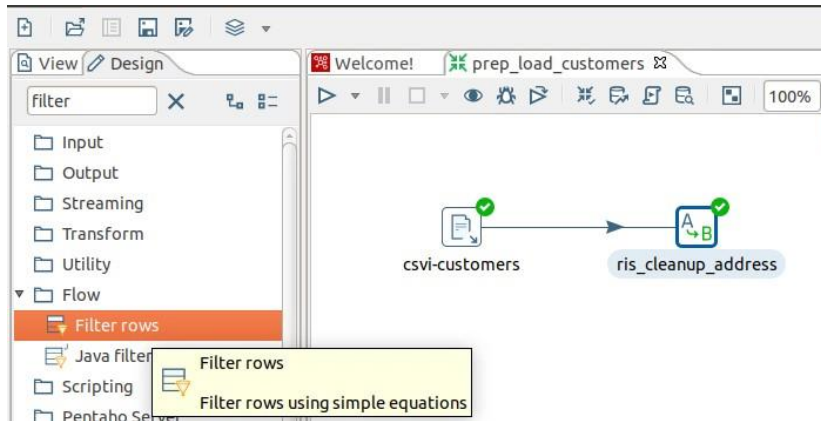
View Design

filter

Input
Output
Streaming
Transform
Utility
Flow
Filter rows
Java filter
Scripting
Pentaho Server

Filter rows
Filter rows using simple equations

Welcome!
prep_load_customers

100%

csvi-customers
ris_cleanup_address
A
B